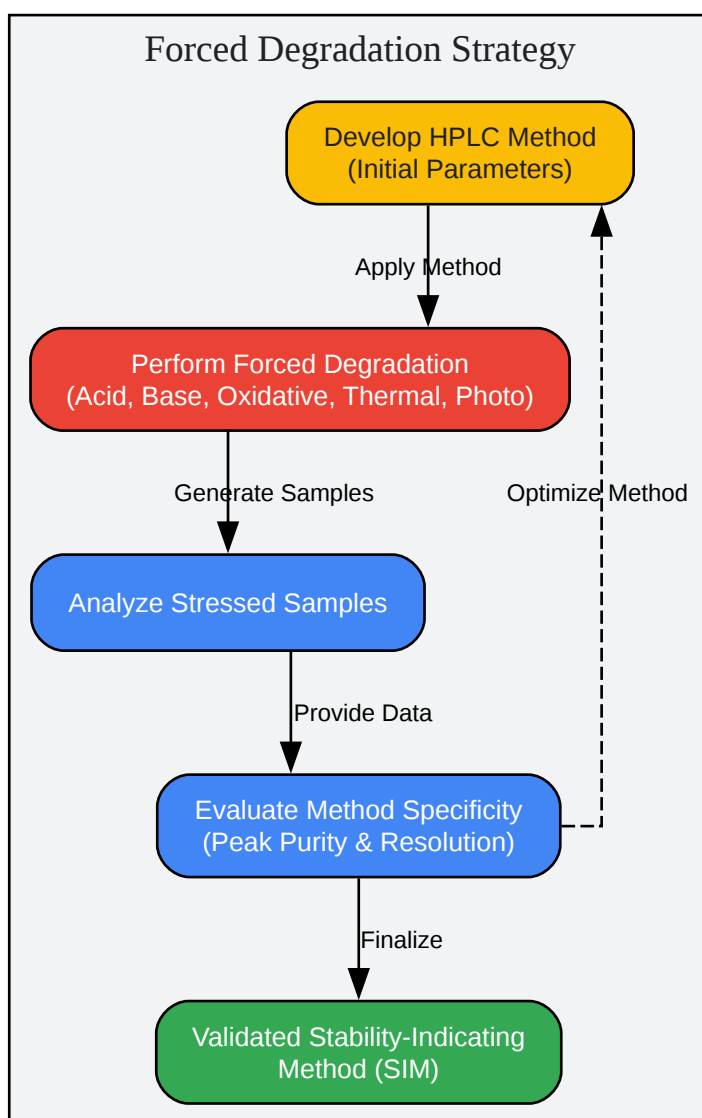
Forced Degradation Strategy

Develop HPLC Method
(Initial Parameters)

Apply Method

Perform Forced Degradation
(Acid, Base, Oxidative, Thermal, Photo)

Generate Samples

Optimize Method

Analyze Stressed Samples

Provide Data

Evaluate Method Specificity
(Peak Purity & Resolution)

Finalize

Validated Stability-Indicating
Method (SIM)